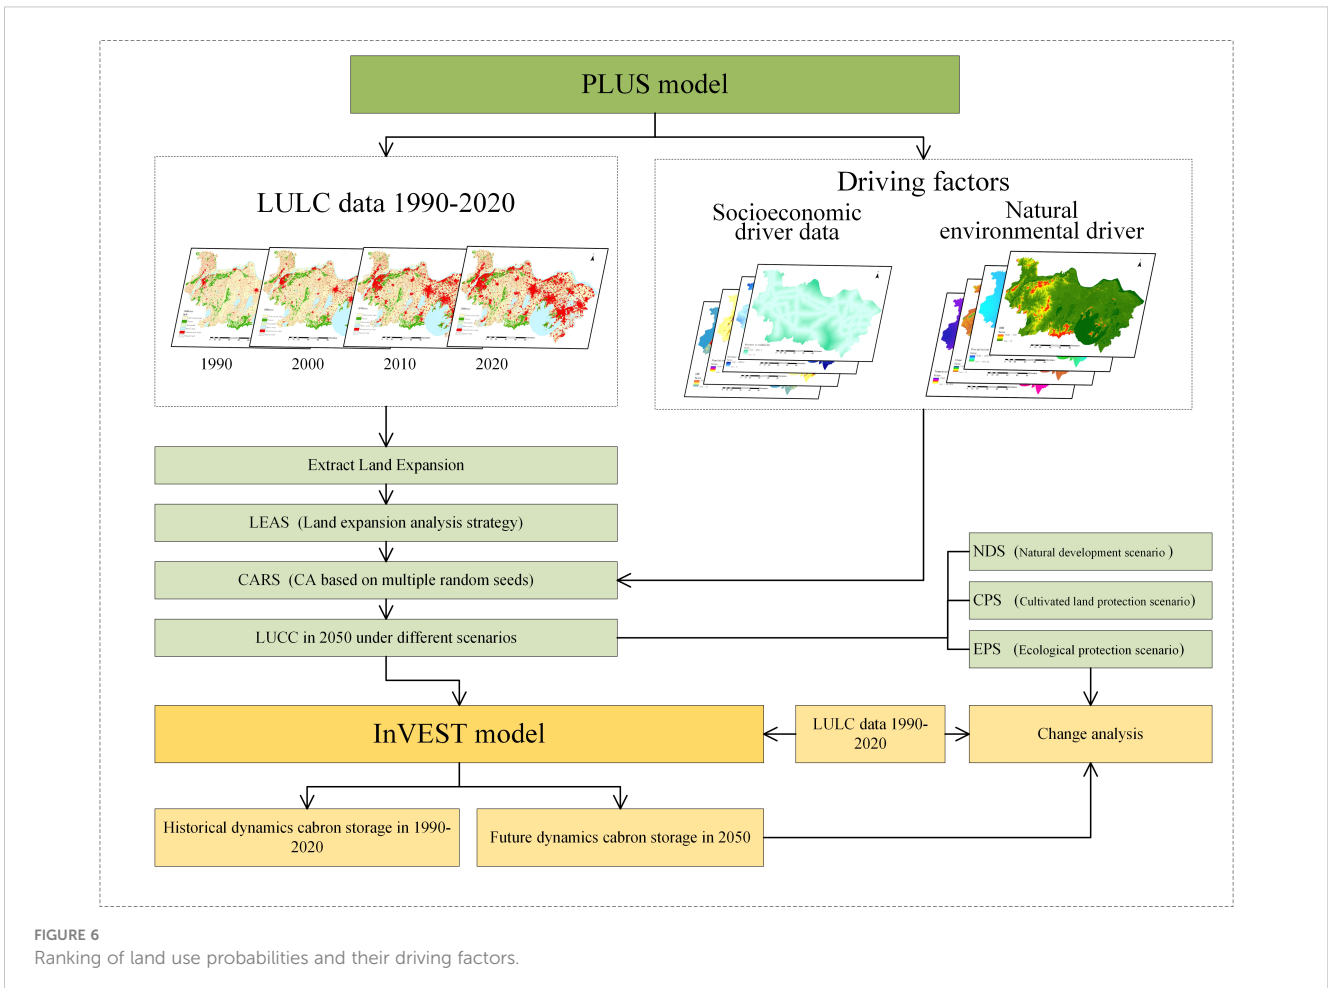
PLUS model

LULC data 1990-2020

1990 2000 2010 2020

Driving factors

Socioeconomic driver data

Natural environmental driver

Extract Land Expansion

LEAS (Land expansion analysis strategy)

CARS (CA based on multiple random seeds)

LUCC in 2050 under different scenarios

NDS (Natural development scenario)

CPS (Cultivated land protection scenario)

EPS (Ecological protection scenario)

InVEST model

LULC data 1990-2020

Change analysis

Historical dynamics cabron storage in 1990-2020

Future dynamics cabron storage in 2050

FIGURE 6

Ranking of land use probabilities and their driving factors.